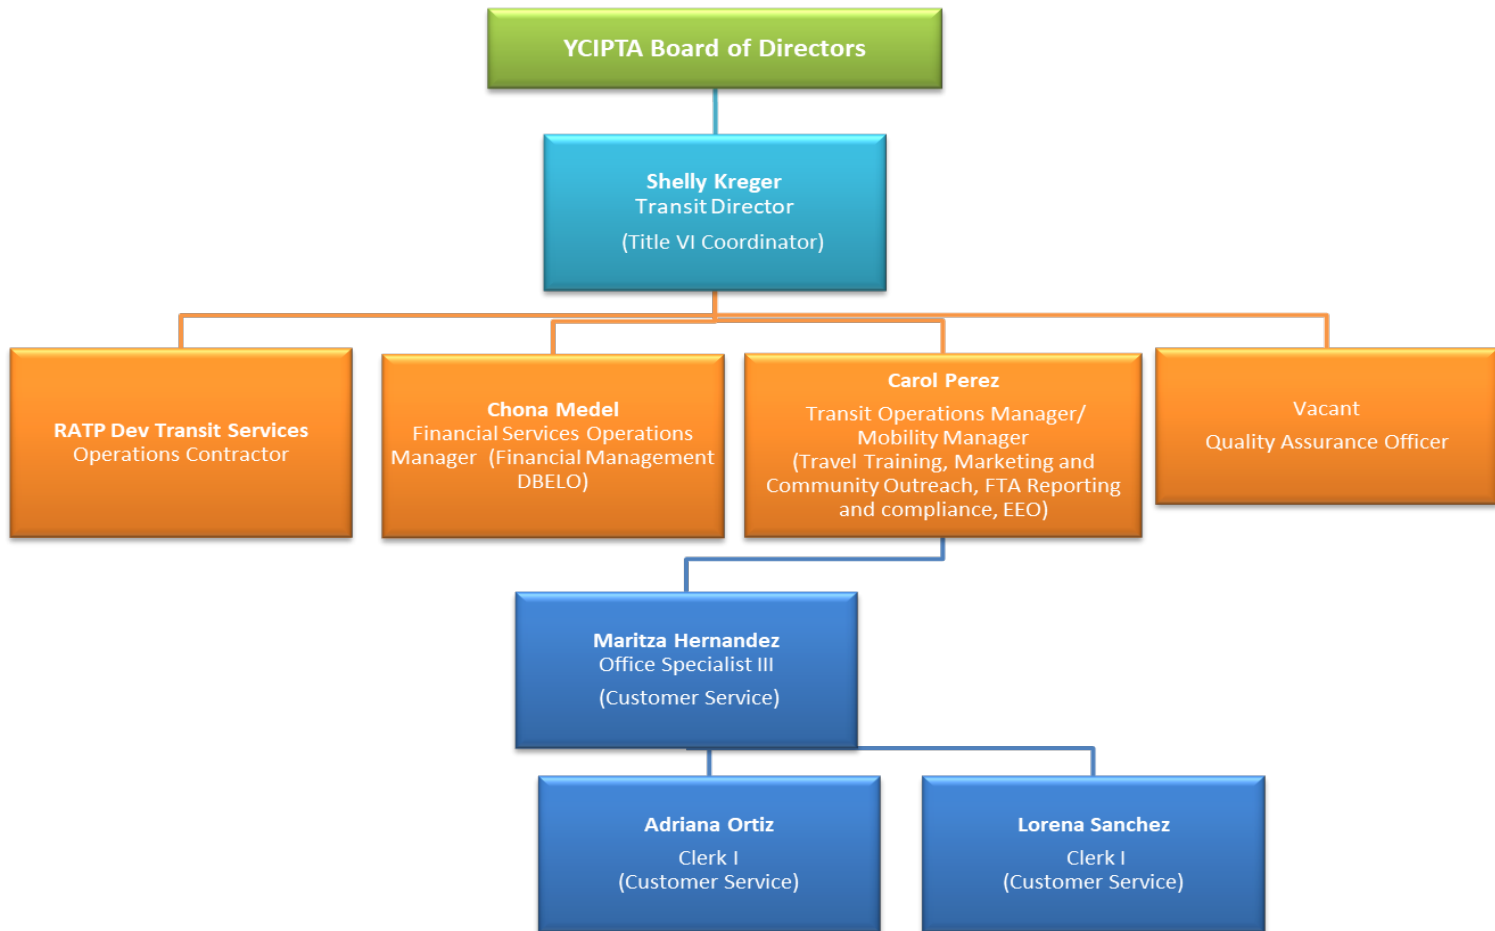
YCIPTA Board of Directors

Shelly Kreger
Transit Director
(Title VI Coordinator)

RATP Dev Transit Services
Operations Contractor

Chona Medel
Financial Services Operations Manager (Financial Management DBELO)

Carol Perez
Transit Operations Manager/ Mobility Manager
(Travel Training, Marketing and Community Outreach, FTA Reporting and compliance, EEO)

Vacant
Quality Assurance Officer

Maritza Hernandez
Office Specialist III
(Customer Service)

Adriana Ortiz
Clerk I
(Customer Service)

Lorena Sanchez
Clerk I
(Customer Service)